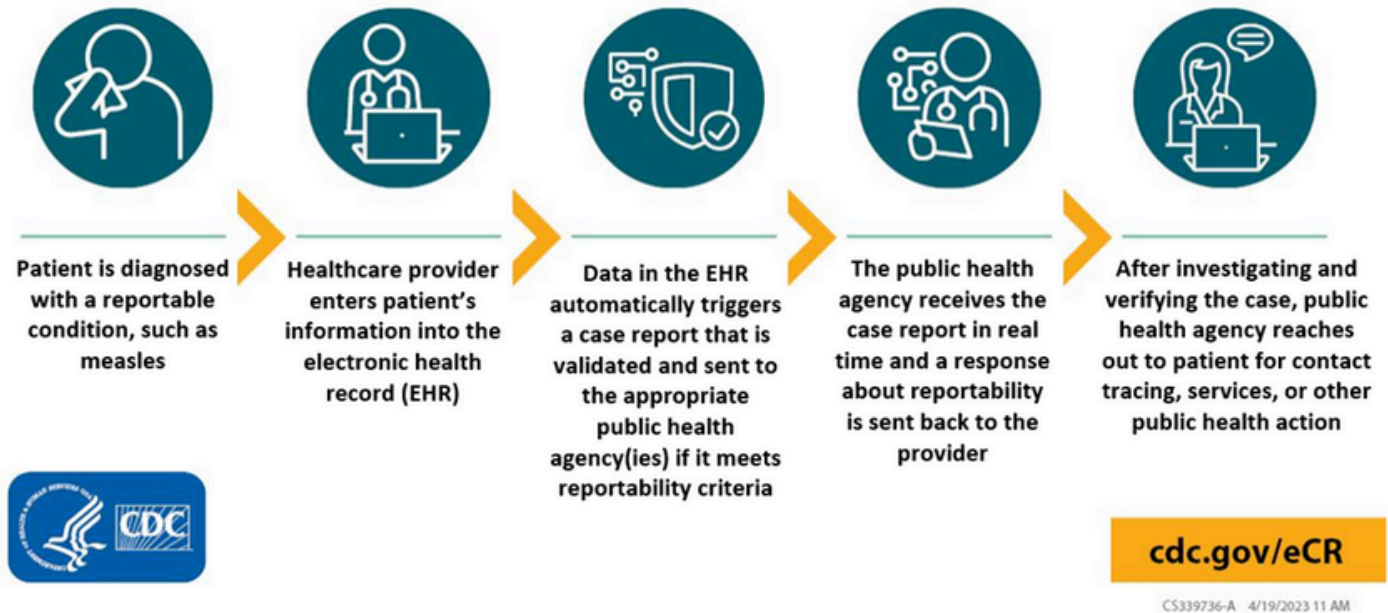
Patient is diagnosed with a reportable condition, such as measles

Healthcare provider enters patient's information into the electronic health record (EHR)

Data in the EHR automatically triggers a case report that is validated and sent to the appropriate public health agency(ies) if it meets reportability criteria

The public health agency receives the case report in real time and a response about reportability is sent back to the provider

After investigating and verifying the case, public health agency reaches out to patient for contact tracing, services, or other public health action

CDC

cdc.gov/eCR

CS339736-A 4/19/2023 11 AM